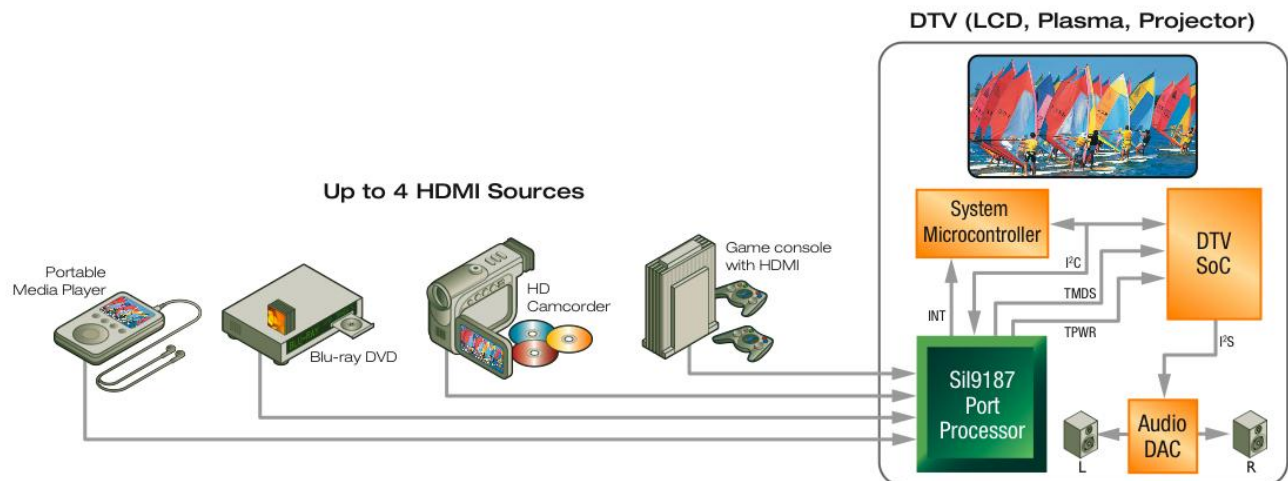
DTV (LCD, Plasma, Projector)

Up to 4 HDMI Sources

Portable Media Player

Blu-ray DVD

HD Camcorder

Game console with HDMI

System Microcontroller

DTV SoC

$I^2C$

TMDS

TPWR

INT

$I^2S$

SiI9187 Port Processor

Audio DAC

L

R